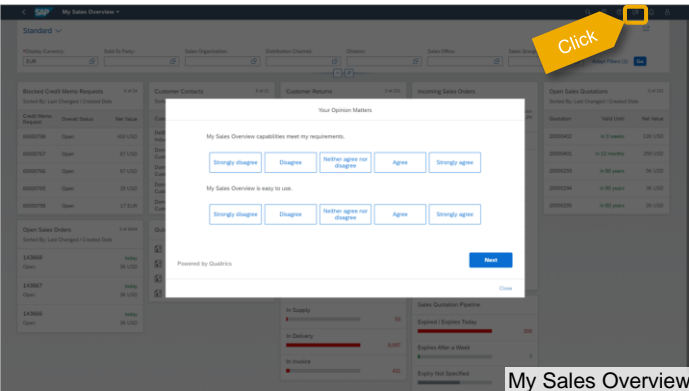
SAP My Sales Overview

Standard

Click

Primary Currency
EUR

Sold-To Party

Sales Organization

Distribution Channel

Division

Sales Office

Sales Group

Adapt Filters (1) Go

Blocked Credit Memo Requests
Sorted By: Last Changed / Created Date

| Credit Memo Request | Overall Status | Net Value |
|---|---|---|
| 60000780 | Open | 400 USD |
| 60000767 | Open | 67 USD |
| 60000766 | Open | 67 USD |
| 60000765 | Open | 20 USD |
| 60000786 | Open | 17 EUR |

Customer Contacts

Customer Returns

Incoming Sales Orders

Open Sales Quotations
Sorted By: Last Changed / Created Date

| Quotation | Valid Until | Net Value |
|---|---|---|
| 20000402 | in 0 weeks | 130 USD |
| 20000401 | in 22 months | 250 USD |
| 20000240 | in 60 years | 36 USD |
| 20000234 | in 60 years | 36 USD |
| 20000236 | in 60 years | 36 USD |

Open Sales Orders
Sorted By: Last Changed / Created Date

143668
Open
36 USD

143667
Open
36 USD

143666
Open
36 USD

Your Opinion Matters

My Sales Overview capabilities meet my requirements.

Strongly disagree | Disagree | Neither agree nor disagree | Agree | Strongly agree

My Sales Overview is easy to use.

Strongly disagree | Disagree | Neither agree nor disagree | Agree | Strongly agree

Powered by Qualtrics

Next

Close

In Supply

In Delivery

In Invoice

Sales Quotation Pipeline

Expired / Expires Today

Expires After a Week

Expiry Not Specified

My Sales Overview